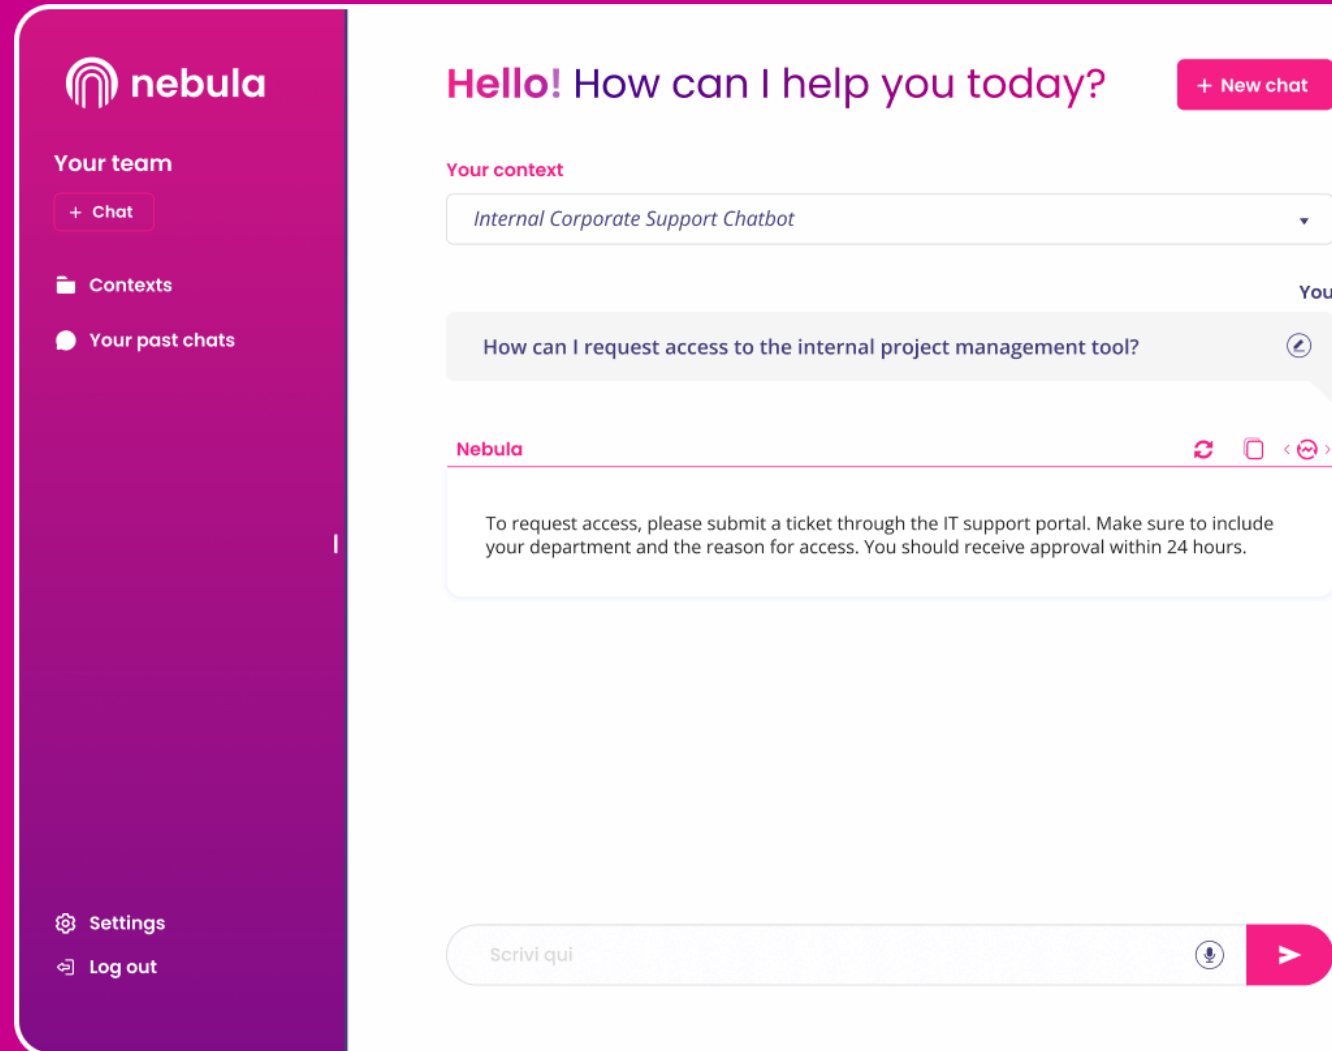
nebula

Your team

+ Chat

Contexts

Your past chats

Settings

Log out

Hello! How can I help you today?

+ New chat

Your context

Internal Corporate Support Chatbot

You

How can I request access to the internal project management tool?

Nebula

To request access, please submit a ticket through the IT support portal. Make sure to include your department and the reason for access. You should receive approval within 24 hours.

Scrivi qui